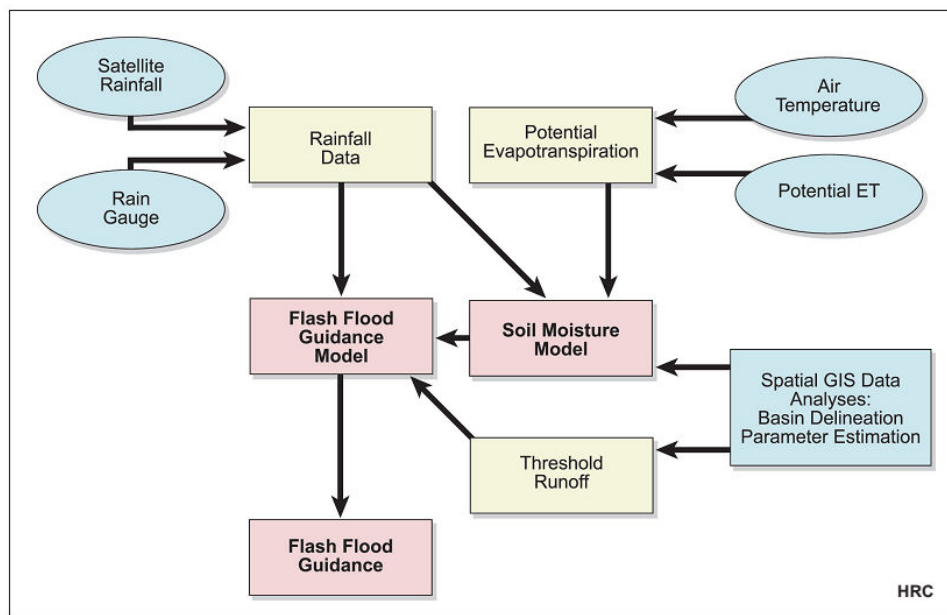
Satellite Rainfall

Rain Gauge

Rainfall Data

Potential Evapotranspiration

Air Temperature

Potential ET

Flash Flood Guidance Model

Soil Moisture Model

Spatial GIS Data Analyses: Basin Delineation Parameter Estimation

Threshold Runoff

Flash Flood Guidance

HRC